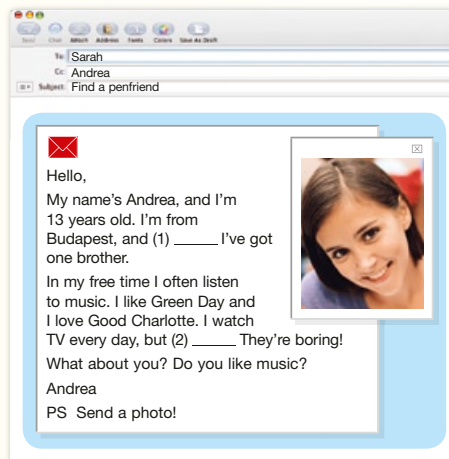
Send Chat Attach Address Fonts Colors Save As Draft

To: Sarah
Cc: Andrea
Subject: Find a penfriend

Hello,

My name's Andrea, and I'm 13 years old. I'm from Budapest, and (1) _____ I've got one brother.

In my free time I often listen to music. I like Green Day and I love Good Charlotte. I watch TV every day, but (2) _____ They're boring!

What about you? Do you like music?

Andrea

PS Send a photo!